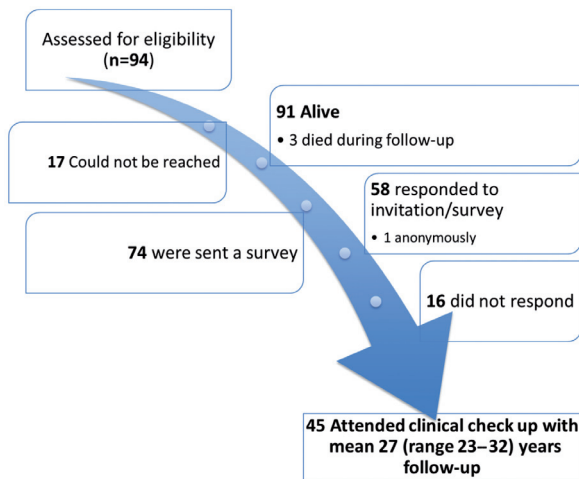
Assessed for eligibility (n=94)

91 Alive
• 3 died during follow-up

17 Could not be reached

58 responded to invitation/survey
• 1 anonymously

74 were sent a survey

16 did not respond

45 Attended clinical check up with mean 27 (range 23–32) years follow-up